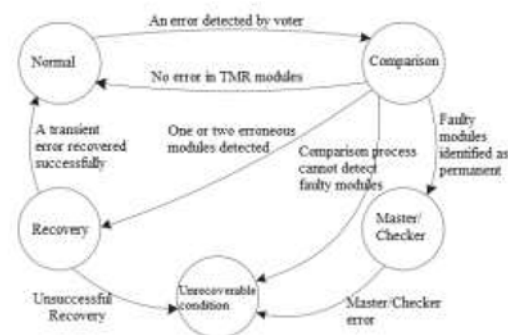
Normal

An error detected by voter

Comparison

No error in TMR modules

A transient error recovered successfully

One or two erroneous modules detected

Comparison process cannot detect faulty modules

Faulty modules identified as permanent

Recovery

Master/ Checker

Unrecoverable condition

Unsuccessful Recovery

Master/Checker error